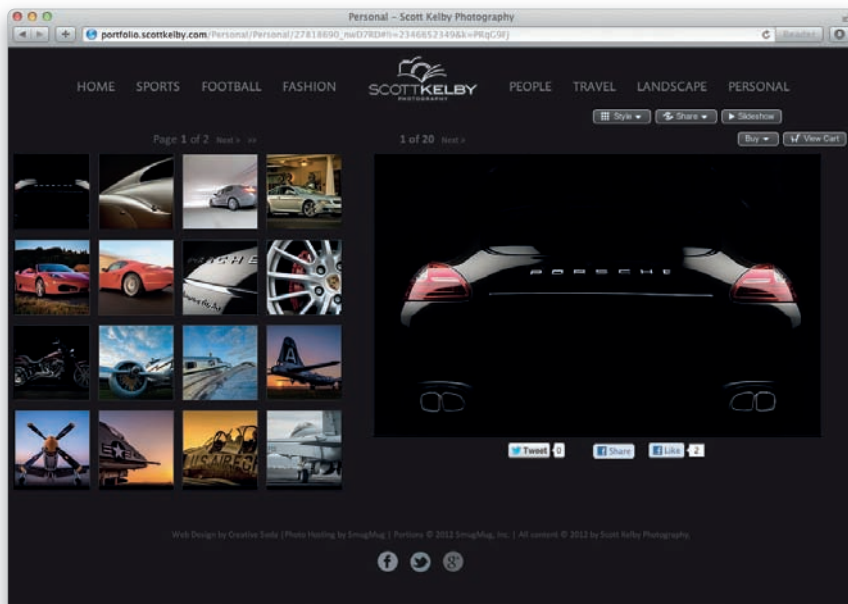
Personal - Scott Kelby Photography

portfolio.scottkelby.com/Personal/Personal/27818690_nwD7RD#!i=2346852349&k=PRqG9fJ

Reader

HOME SPORTS FOOTBALL FASHION

SCOTTKELBY PHOTOGRAPHY

PEOPLE TRAVEL LANDSCAPE PERSONAL

Style Share Slideshow

Page 1 of 2 Next > >>

1 of 20 Next >

Buy View Cart

PORSCHE

Tweet 0 Share Like 2

Web Design by Creative Soda | Photo Hosting by SmugMug | Portions © 2012 SmugMug, Inc. | All content © 2012 by Scott Kelby Photography